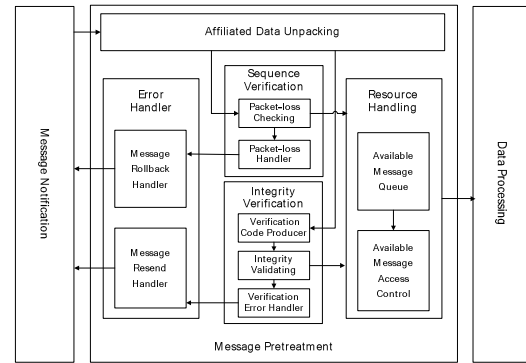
Message Notification

Affiliated Data Unpacking

Error Handler

Message Rollback Handler

Message Resend Handler

Sequence Verification

Packet-loss Checking

Packet-loss Handler

Integrity Verification

Verification Code Producer

Integrity Validating

Verification Error Handler

Resource Handling

Available Message Queue

Available Message Access Control

Message Pretreatment

Data Processing